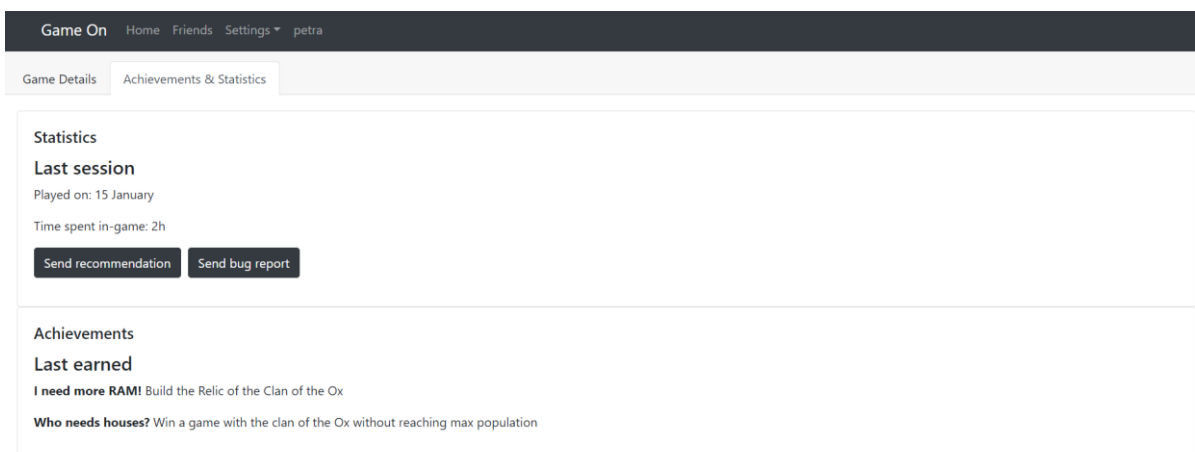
Game On Home Friends Settings ▾ petra

Game Details Achievements & Statistics

Statistics

Last session

Played on: 15 January

Time spent in-game: 2h

Send recommendation Send bug report

Achievements

Last earned

**I need more RAM!** Build the Relic of the Clan of the Ox

**Who needs houses?** Win a game with the clan of the Ox without reaching max population